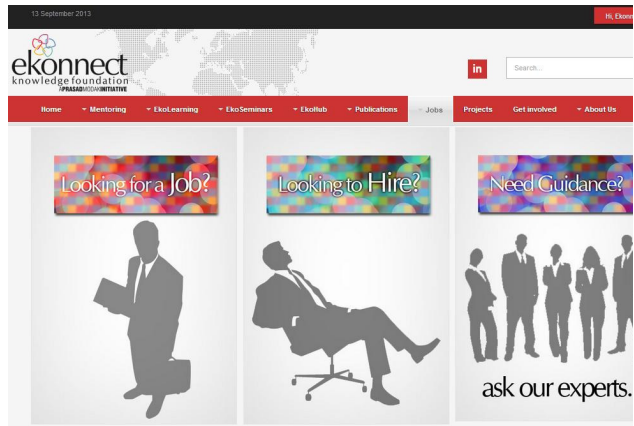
13 September 2013

Hi, Ekonn

ekonnect
knowledge foundation
A PRASAD MODAK INITIATIVE

in

Search...

Home
Mentoring
EkoLearning
EkoSeminars
EkoHub
Publications
Jobs
Projects
Get involved
About Us

Looking for a Job?

Looking to Hire?

Need Guidance?

ask our experts.